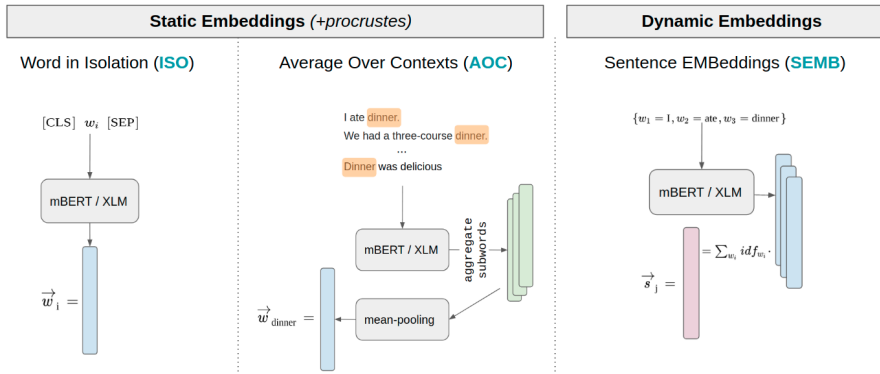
Static Embeddings (+procrustes)

Dynamic Embeddings

Word in Isolation (ISO)

$[\text{CLS}]\ w_i\ [\text{SEP}]$

mBERT / XLM

$\overrightarrow{w}_{\text{i}} =$

Average Over Contexts (AOC)

I ate dinner.
We had a three-course dinner.
...
Dinner was delicious

mBERT / XLM

aggregate subwords

mean-pooling

$\overrightarrow{w}_{\text{dinner}} =$

Sentence EMBeddings (SEMB)

$\{w_1 = \text{I}, w_2 = \text{ate}, w_3 = \text{dinner}\}$

mBERT / XLM

$= \sum_{w_i} idf_{w_i} \cdot$

$\overrightarrow{s}_{\text{j}} =$